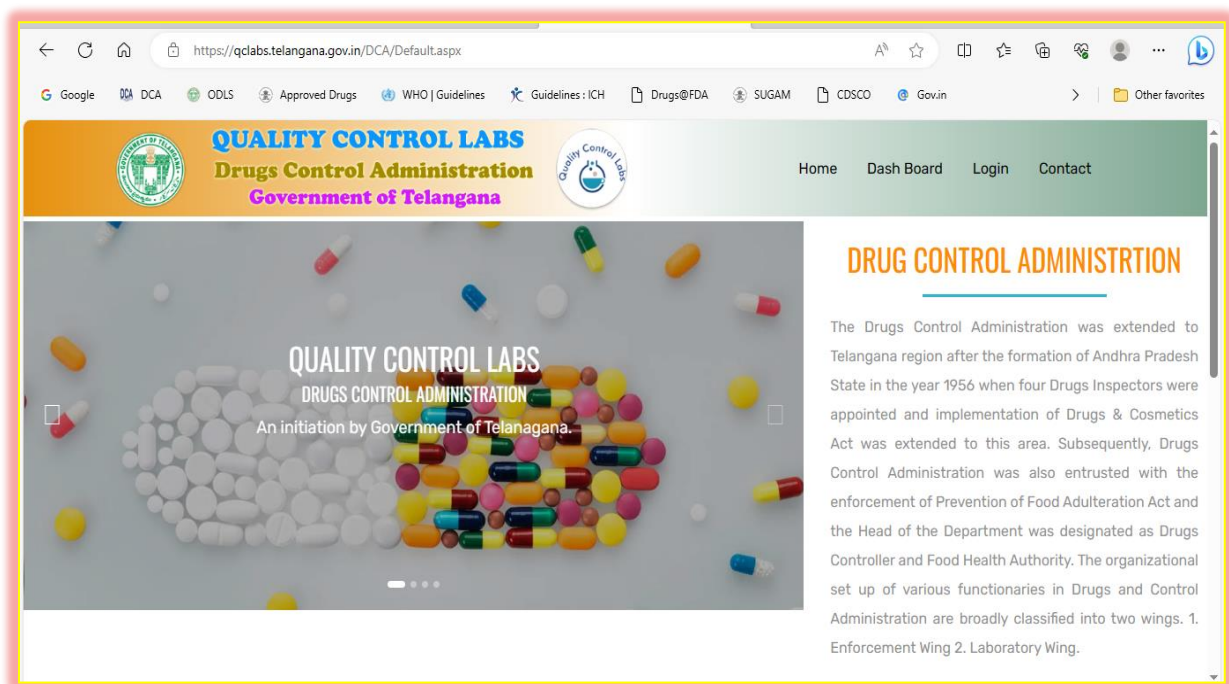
https://qclabs.telangana.gov.in/DCA/Default.aspx

Google DCA ODLS Approved Drugs WHO | Guidelines Guidelines : ICH Drugs@FDA SUGAM CDSCO Gov.in Other favorites

QUALITY CONTROL LABS
Drugs Control Administration
Government of Telangana

Quality Control Labs

Home Dash Board Login Contact

QUALITY CONTROL LABS
DRUGS CONTROL ADMINISTRATION
An initiation by Government of Telanagana.

DRUG CONTROL ADMINISTRTION

The Drugs Control Administration was extended to Telangana region after the formation of Andhra Pradesh State in the year 1956 when four Drugs Inspectors were appointed and implementation of Drugs & Cosmetics Act was extended to this area. Subsequently, Drugs Control Administration was also entrusted with the enforcement of Prevention of Food Adulteration Act and the Head of the Department was designated as Drugs Controller and Food Health Authority. The organizational set up of various functionaries in Drugs and Control Administration are broadly classified into two wings. 1. Enforcement Wing 2. Laboratory Wing.